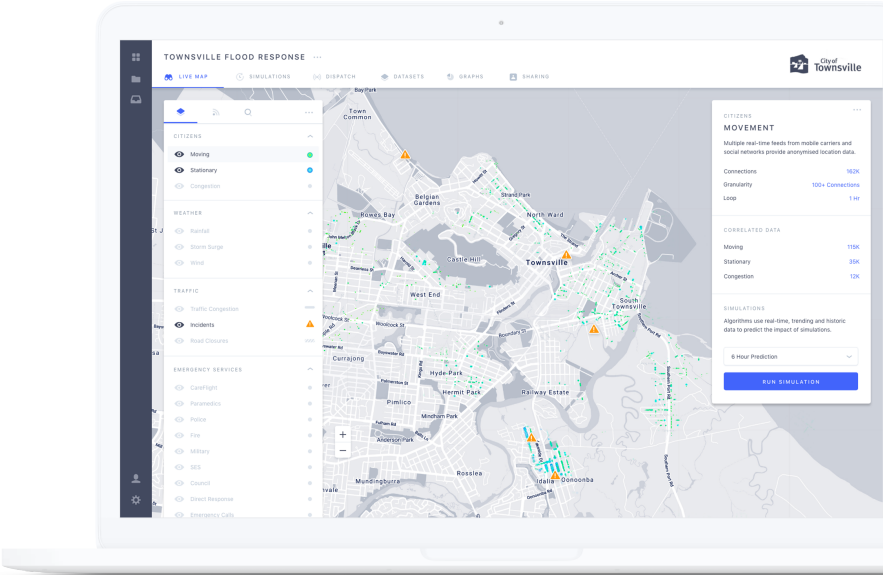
TOWNSVILLE FLOOD RESPONSE ···

LIVE MAP SIMULATIONS DISPATCH DATASETS GRAPHS SHARING

City of Townsville

CITIZENS
Moving
Stationary
Congestion

WEATHER
Rainfall
Storm Surge
Wind

TRAFFIC
Traffic Congestion
Incidents
Road Closures

EMERGENCY SERVICES
CareFlight
Paramedics
Police
Fire
Military
SES
Council
Direct Response
Emergency Calls

Town Common
Belgian Gardens
Rowes Bay
North Ward
Castle Hill
Townsville
West End
South Townsville
Currajong
Hyde Park
Hermit Park
Railway Estate
Pimlico
Mundingburra
Rosslea
Idalia
Oonoonba

CITIZENS
MOVEMENT
Multiple real-time feeds from mobile carriers and social networks provide anonymised location data.
Connections 162K
Granularity 100+ Connections
Loop 1 Hr

CORRELATED DATA
Moving 115K
Stationary 35K
Congestion 12K

SIMULATIONS
Algorithms use real-time, trending and historic data to predict the impact of simulations.
6 Hour Prediction
RUN SIMULATION